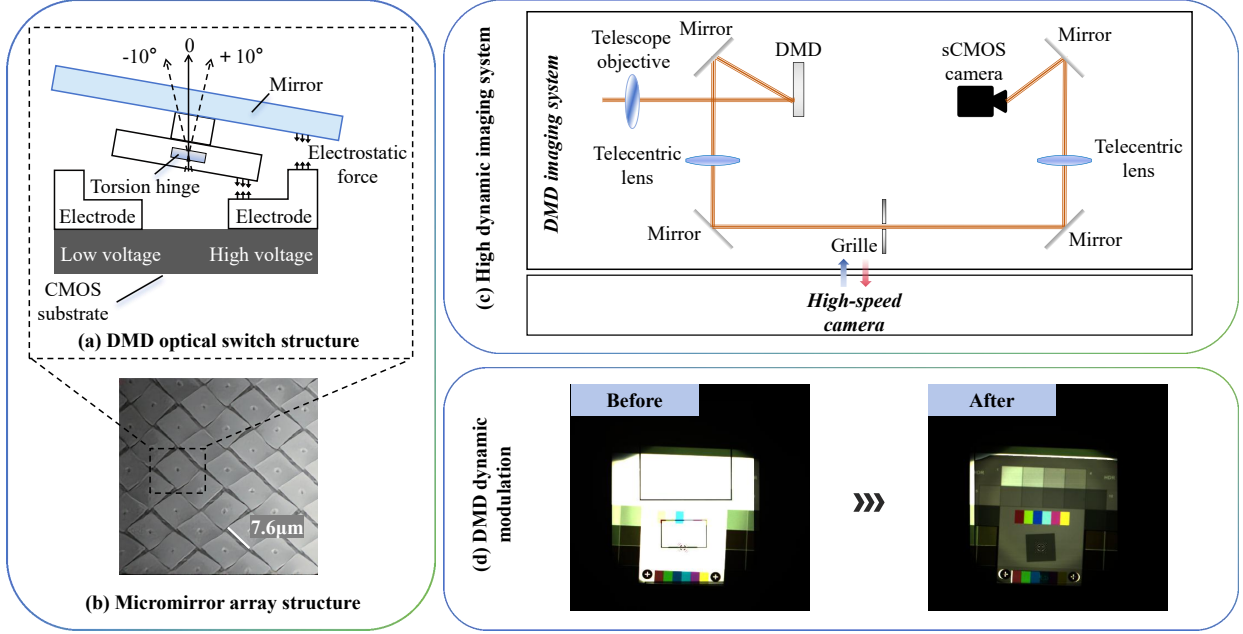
-10°
0
+ 10°
Mirror
Electrostatic force
Torsion hinge
Electrode
Electrode
Low voltage
High voltage
CMOS substrate
(a) DMD optical switch structure

7.6μm
(b) Micromirror array structure

(c) High dynamic imaging system
DMD imaging system
Telescope objective
Mirror
DMD
sCMOS camera
Mirror
Telecentric lens
Telecentric lens
Mirror
Grille
Mirror
High-speed camera

(d) DMD dynamic modulation
Before
After